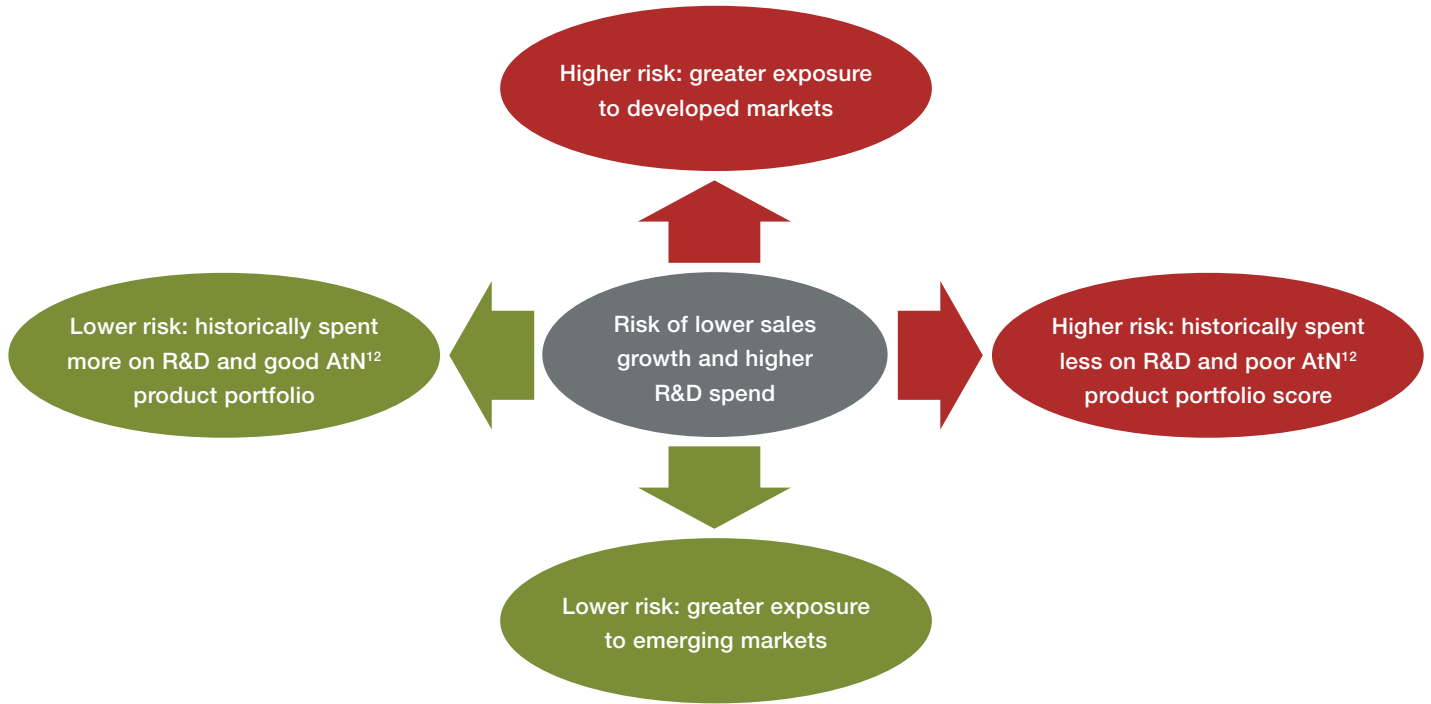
Higher risk: greater exposure to developed markets

Lower risk: historically spent more on R&D and good AtN$^{12}$ product portfolio

Risk of lower sales growth and higher R&D spend

Higher risk: historically spent less on R&D and poor AtN$^{12}$ product portfolio score

Lower risk: greater exposure to emerging markets